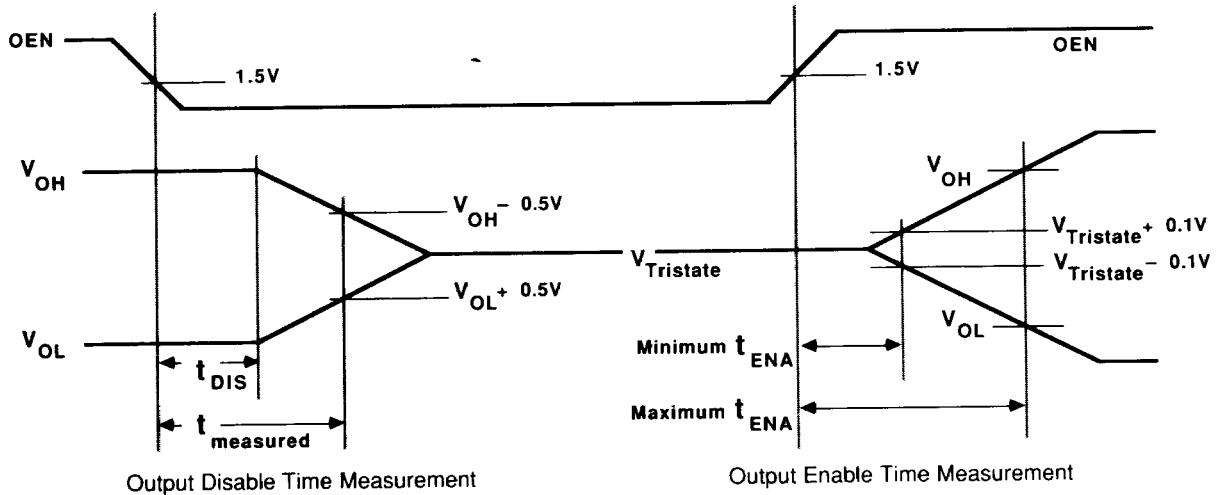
OEN

1.5V

$V_{OH}$

$V_{OH}$ – 0.5V

$V_{OL}$ + 0.5V

$V_{OL}$

$t_{DIS}$

$t_{measured}$

Output Disable Time Measurement

1.5V

OEN

$V_{OH}$

$V_{Tristate}$

$V_{Tristate}$ + 0.1V

$V_{Tristate}$ – 0.1V

$V_{OL}$

Minimum $t_{ENA}$

Maximum $t_{ENA}$

Output Enable Time Measurement